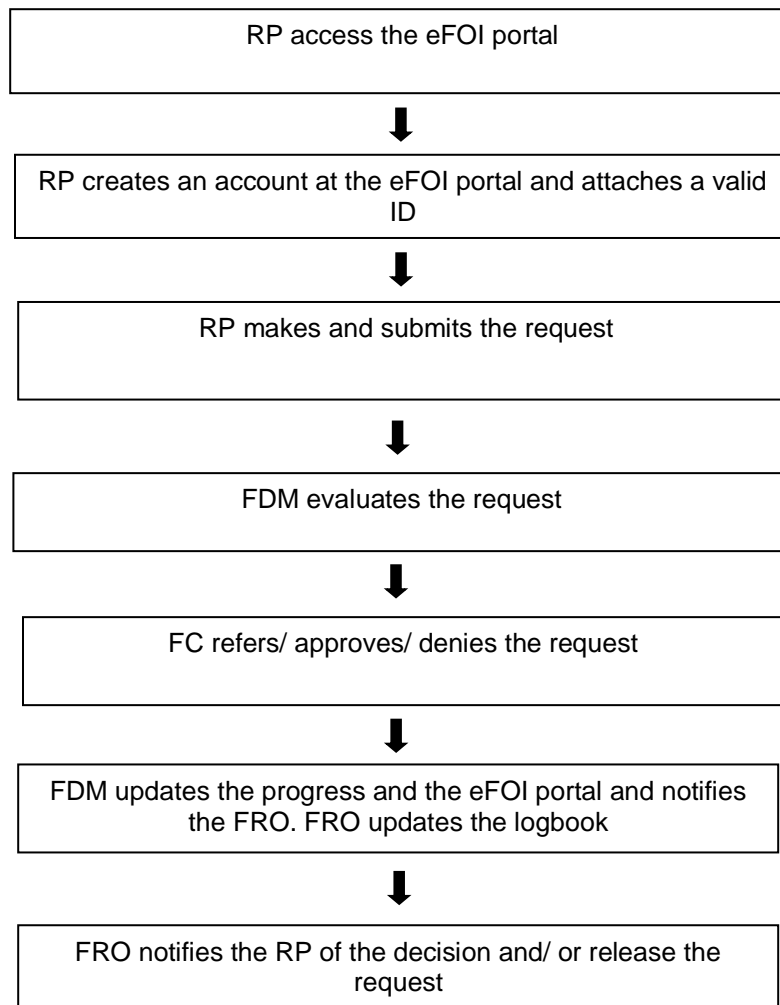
RP access the eFOI portal

RP creates an account at the eFOI portal and attaches a valid ID

RP makes and submits the request

FDM evaluates the request

FC refers/ approves/ denies the request

FDM updates the progress and the eFOI portal and notifies the FRO. FRO updates the logbook

FRO notifies the RP of the decision and/ or release the request